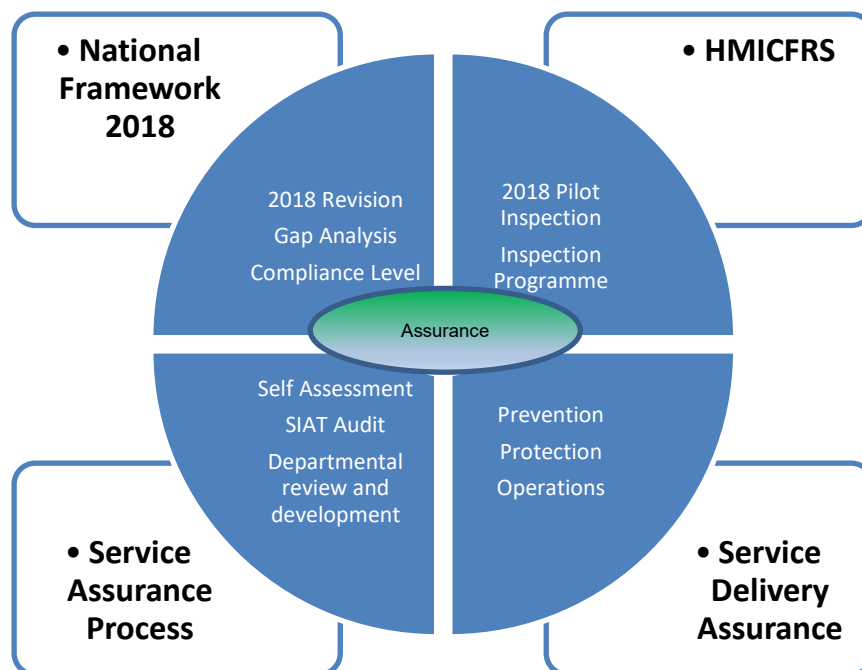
• National Framework 2018

• HMICFRS

2018 Revision

Gap Analysis

Compliance Level

2018 Pilot Inspection

Inspection Programme

Assurance

Self Assessment

SIAT Audit

Departmental review and development

Prevention

Protection

Operations

• Service Assurance Process

• Service Delivery Assurance